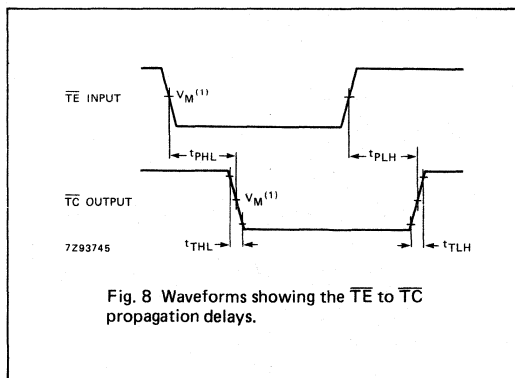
$\overline{TE}$ INPUT

$V_M^{(1)}$

$t_{PHL}$

$t_{PLH}$

$\overline{TC}$ OUTPUT

$V_M^{(1)}$

7Z93745

$t_{THL}$

$t_{TLH}$

Fig. 8 Waveforms showing the $\overline{TE}$ to $\overline{TC}$ propagation delays.